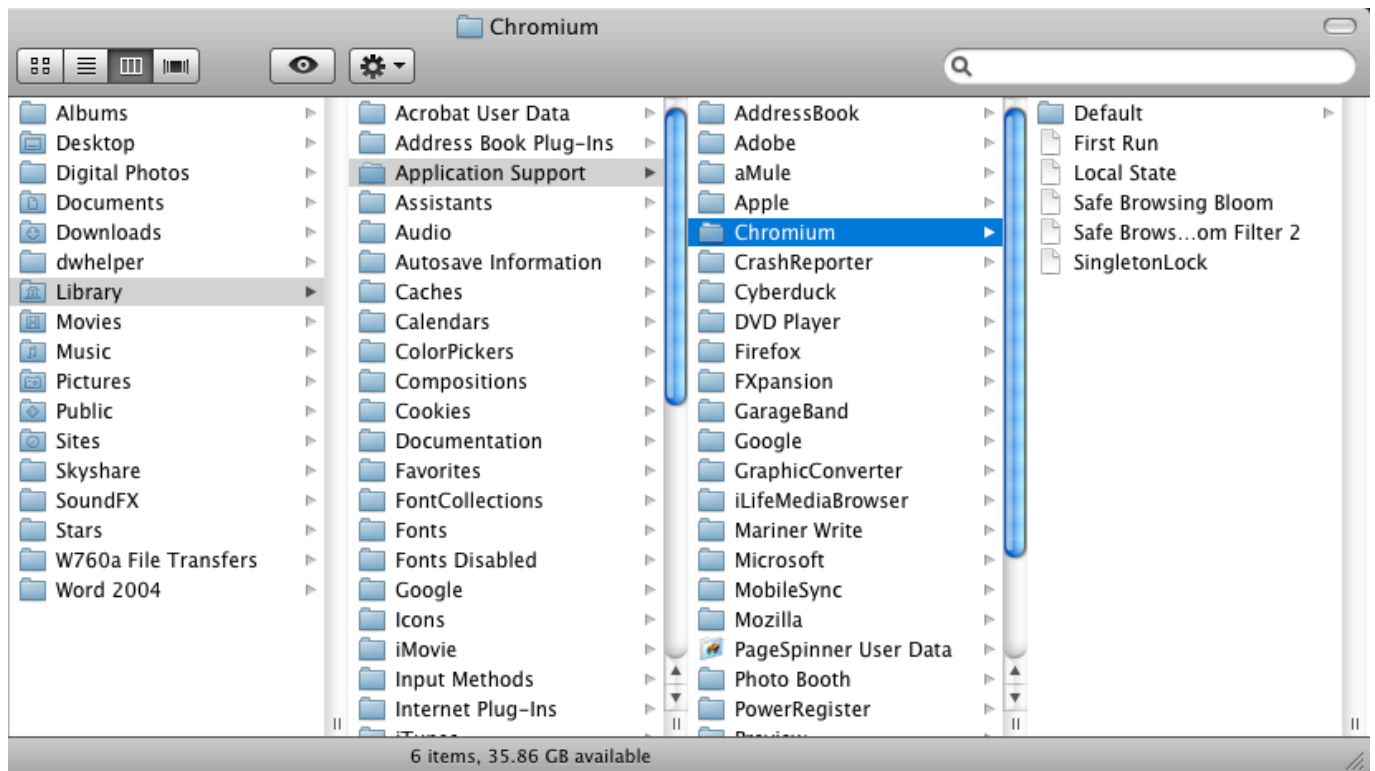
Chromium

Albums
Desktop
Digital Photos
Documents
Downloads
dwhelper
Library
Movies
Music
Pictures
Public
Sites
Skyshare
SoundFX
Stars
W760a File Transfers
Word 2004

Acrobat User Data
Address Book Plug-Ins
Application Support
Assistants
Audio
Autosave Information
Caches
Calendars
ColorPickers
Compositions
Cookies
Documentation
Favorites
FontCollections
Fonts
Fonts Disabled
Google
Icons
iMovie
Input Methods
Internet Plug-Ins
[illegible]

AddressBook
Adobe
aMule
Apple
Chromium
CrashReporter
Cyberduck
DVD Player
Firefox
FXpansion
GarageBand
Google
GraphicConverter
iLifeMediaBrowser
Mariner Write
Microsoft
MobileSync
Mozilla
PageSpinner User Data
Photo Booth
PowerRegister
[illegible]

Default
First Run
Local State
Safe Browsing Bloom
Safe Brows…om Filter 2
SingletonLock

6 items, 35.86 GB available